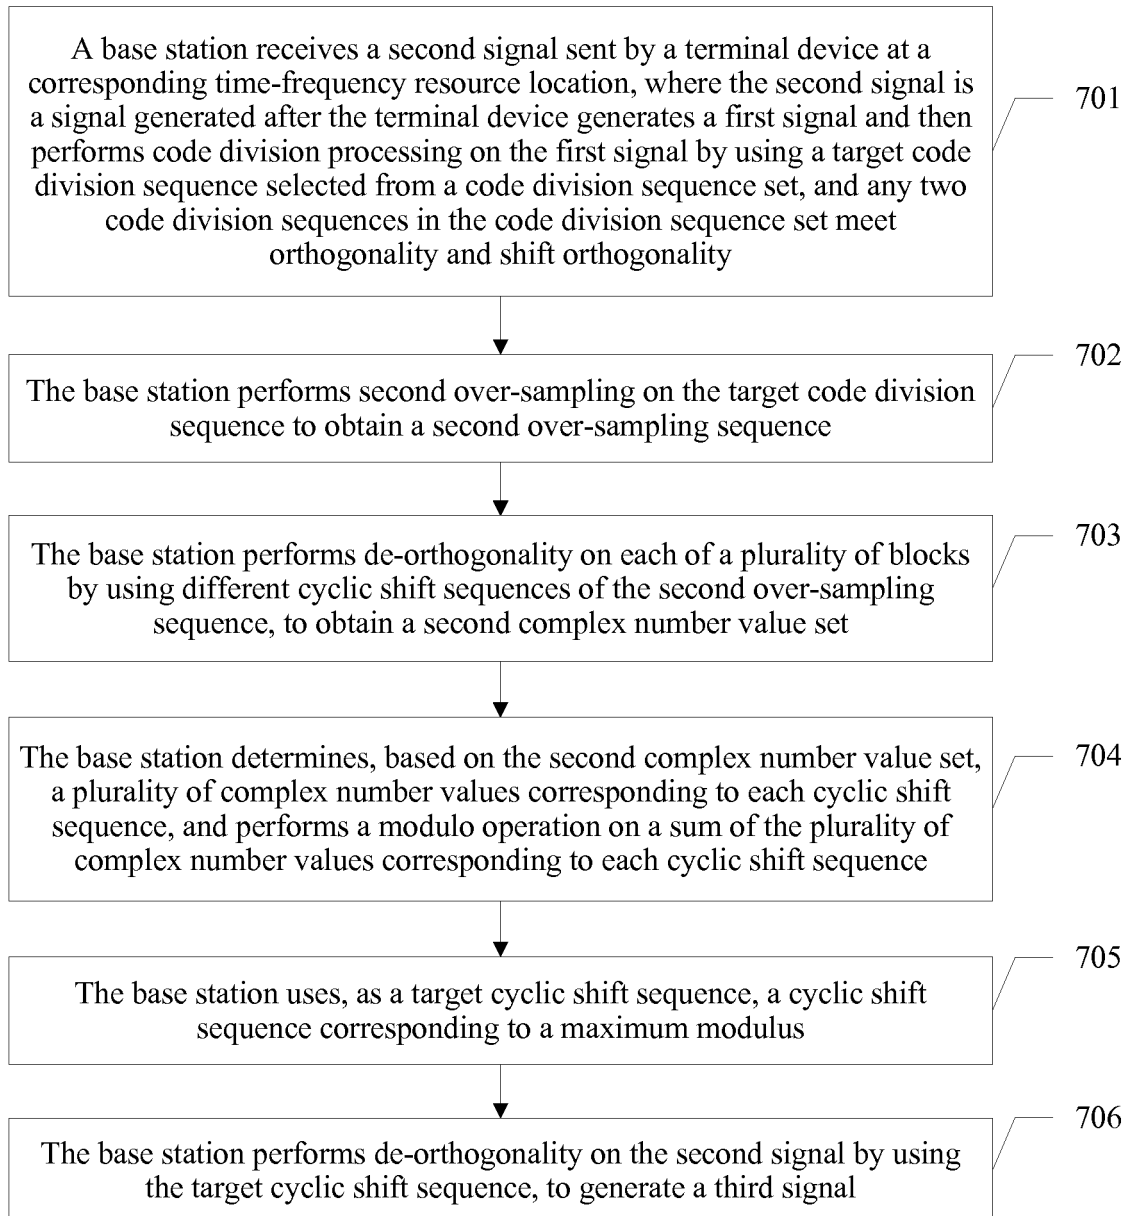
A base station receives a second signal sent by a terminal device at a corresponding time-frequency resource location, where the second signal is a signal generated after the terminal device generates a first signal and then performs code division processing on the first signal by using a target code division sequence selected from a code division sequence set, and any two code division sequences in the code division sequence set meet orthogonality and shift orthogonality

701

The base station performs second over-sampling on the target code division sequence to obtain a second over-sampling sequence

702

The base station performs de-orthogonality on each of a plurality of blocks by using different cyclic shift sequences of the second over-sampling sequence, to obtain a second complex number value set

703

The base station determines, based on the second complex number value set, a plurality of complex number values corresponding to each cyclic shift sequence, and performs a modulo operation on a sum of the plurality of complex number values corresponding to each cyclic shift sequence

704

The base station uses, as a target cyclic shift sequence, a cyclic shift sequence corresponding to a maximum modulus

705

The base station performs de-orthogonality on the second signal by using the target cyclic shift sequence, to generate a third signal

706